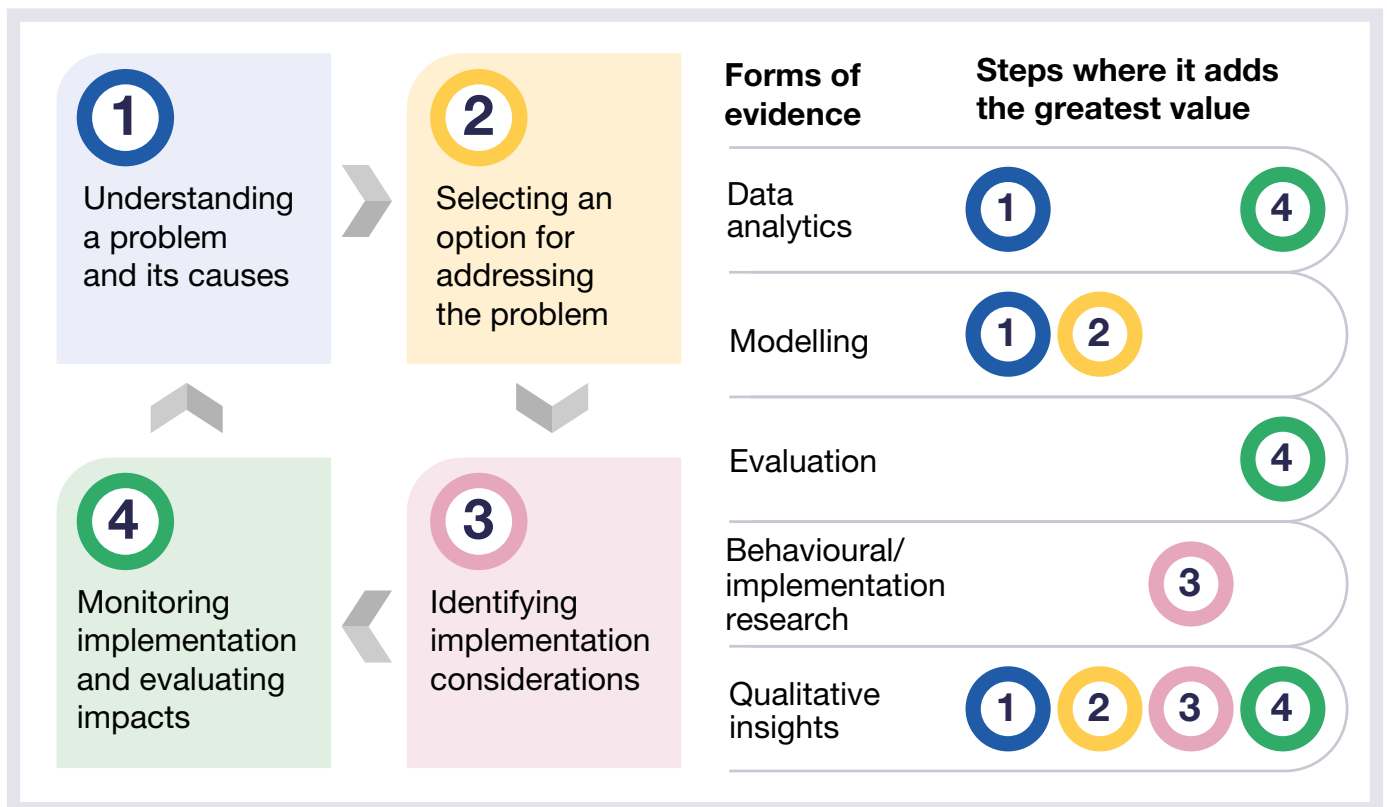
1
Understanding a problem and its causes

2
Selecting an option for addressing the problem

4
Monitoring implementation and evaluating impacts

3
Identifying implementation considerations

| Forms of evidence | Steps where it adds the greatest value |
|---|---|
| Data analytics | 1 4 |
| Modelling | 1 2 |
| Evaluation | 4 |
| Behavioural/ implementation research | 3 |
| Qualitative insights | 1 2 3 4 |